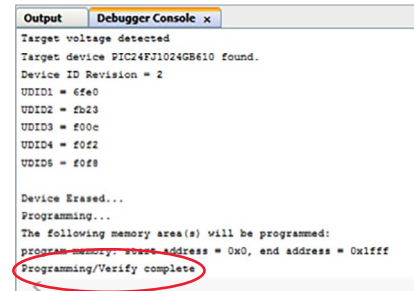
Output | Debugger Console ×

Target voltage detected
Target device PIC24FJ1024GB610 found.
Device ID Revision = 2
UDID1 = 6fe0
UDID2 = fb23
UDID3 = f00c
UDID4 = f0f2
UDID5 = f0f8

Device Erased...
Programming...
The following memory area(s) will be programmed:
program memory: start address = 0x0, end address = 0x1fff
Programming/Verify complete